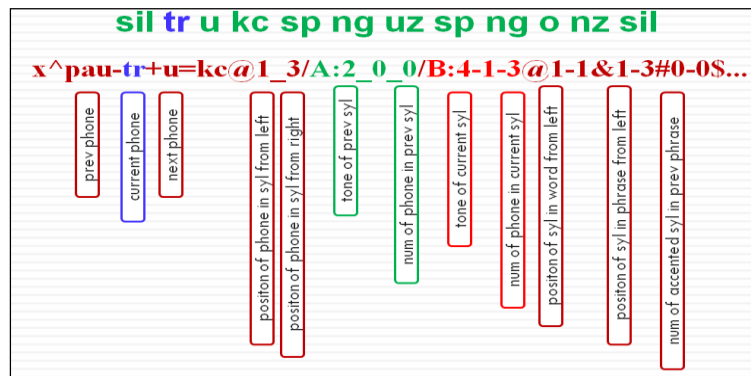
sil tr u kc sp ng uz sp ng o nz sil

x^pau-tr+u=kc@1_3/A:2_0_0/B:4-1-3@1-1&1-3#0-0$...

prev phone

current phone

next phone

positon of phone in syl from left

positon of phone in syl from right

tone of prev syl

num of phone in prev syl

tone of current syl

num of phone in current syl

positon of syl in word from left

positon of syl in phrase from left

num of accented syl in prev phrase